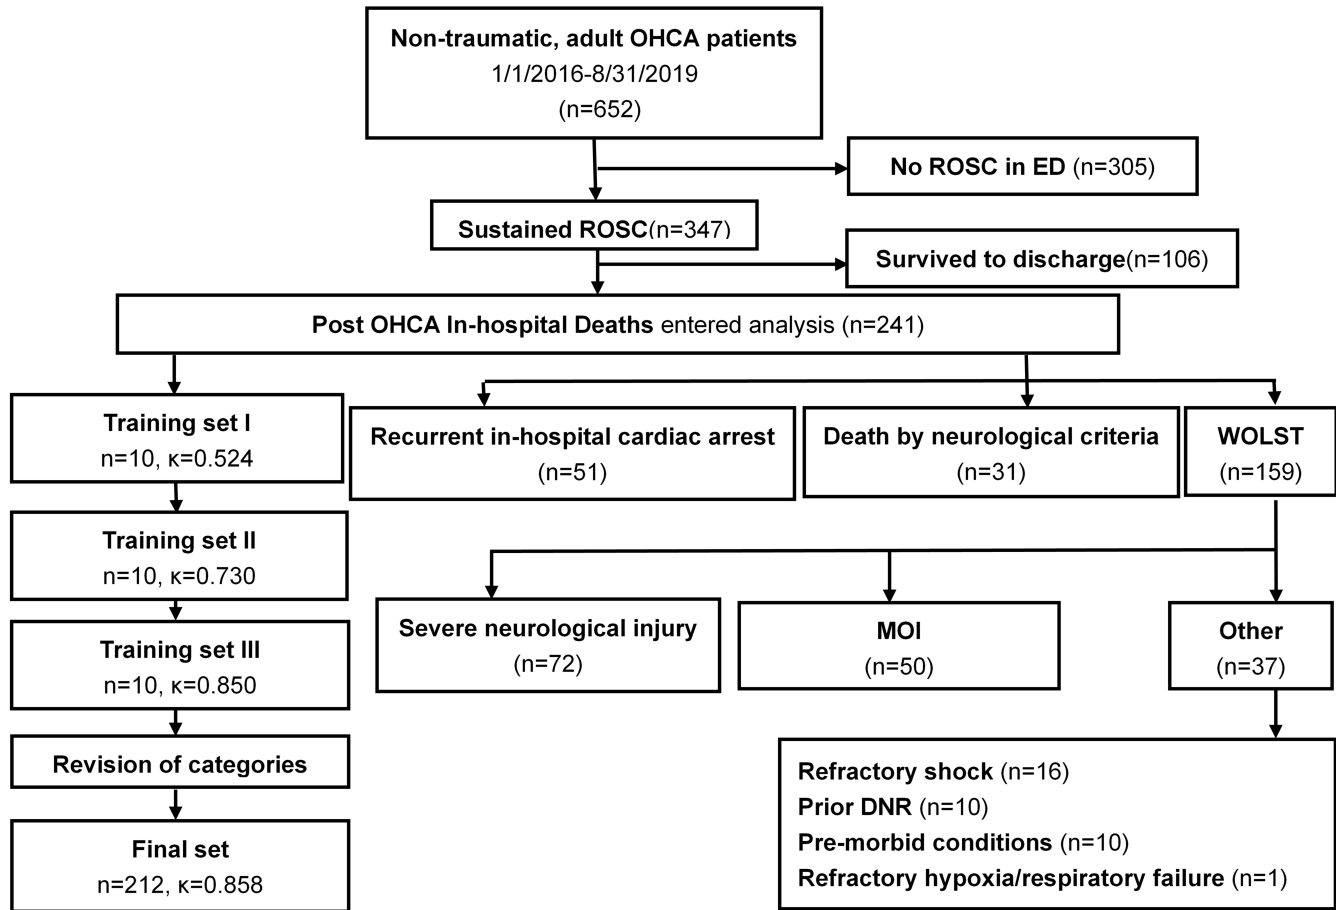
Non-traumatic, adult OHCA patients
1/1/2016-8/31/2019
(n=652)

No ROSC in ED (n=305)

Sustained ROSC(n=347)

Survived to discharge(n=106)

Post OHCA In-hospital Deaths entered analysis (n=241)

Training set I
n=10, κ=0.524

Training set II
n=10, κ=0.730

Training set III
n=10, κ=0.850

Revision of categories

Final set
n=212, κ=0.858

Recurrent in-hospital cardiac arrest
(n=51)

Death by neurological criteria
(n=31)

WOLST
(n=159)

Severe neurological injury
(n=72)

MOI
(n=50)

Other
(n=37)

Refractory shock (n=16)
Prior DNR (n=10)
Pre-morbid conditions (n=10)
Refractory hypoxia/respiratory failure (n=1)